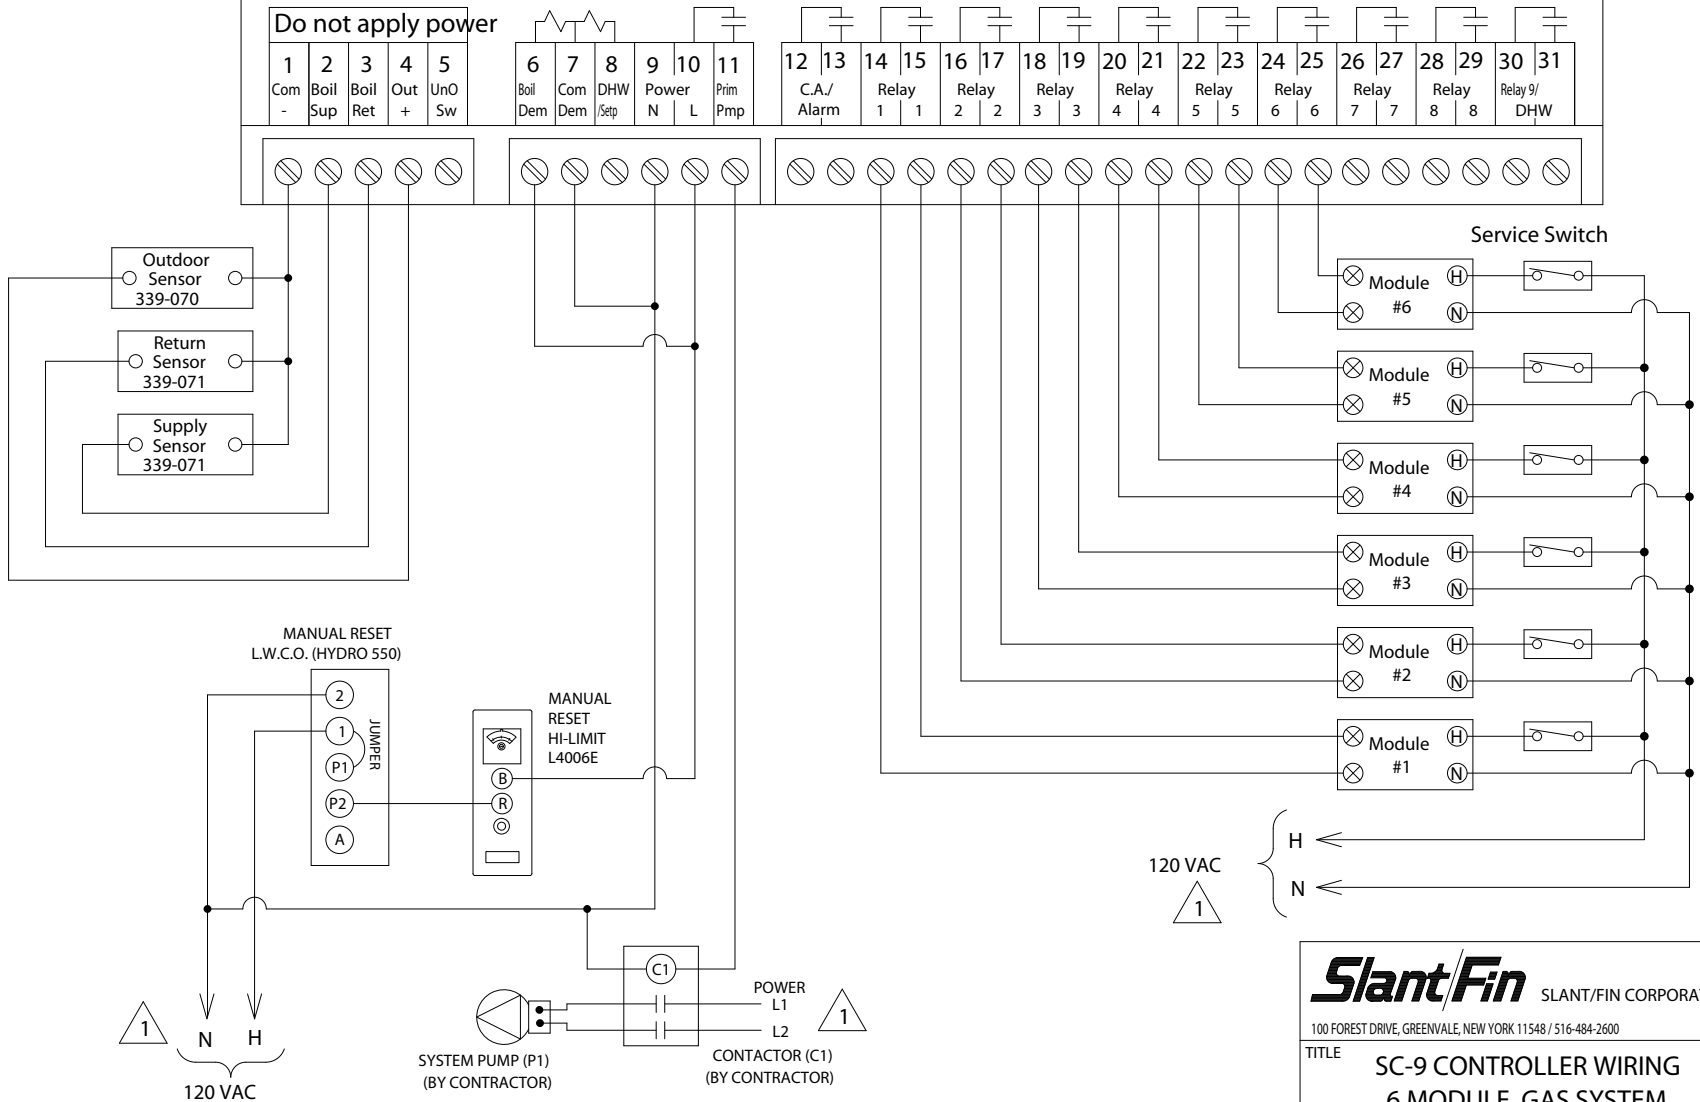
Do not apply power

| 1 | 2 | 3 | 4 | 5 | 6 | 7 | 8 | 9 | 10 | 11 | 12 | 13 | 14 | 15 | 16 | 17 | 18 | 19 | 20 | 21 | 22 | 23 | 24 | 25 | 26 | 27 | 28 | 29 | 30 | 31 |
|---|---|---|---|---|---|---|---|---|---|---|---|---|---|---|---|---|---|---|---|---|---|---|---|---|---|---|---|---|---|---|
| Com - | Boil Sup | Boil Ret | Out + | UnO Sw | Boil Dem | Com Dem | DHW /Setp | Power N | L | Prim Pmp | C.A./ Alarm | | Relay 1 | 1 | Relay 2 | 2 | Relay 3 | 3 | Relay 4 | 4 | Relay 5 | 5 | Relay 6 | 6 | Relay 7 | 7 | Relay 8 | 8 | Relay 9/ DHW | |

Outdoor Sensor 339-070

Return Sensor 339-071

Supply Sensor 339-071

Service Switch

Module #6 H N
Module #5 H N
Module #4 H N
Module #3 H N
Module #2 H N
Module #1 H N

MANUAL RESET L.W.C.O. (HYDRO 550)

2
1
P1
P2
A
JUMPER

MANUAL RESET HI-LIMIT L4006E

B
R

H
N
120 VAC
1

C1

POWER
L1
L2
1

1
N H
120 VAC

SYSTEM PUMP (P1) (BY CONTRACTOR)

CONTACTOR (C1) (BY CONTRACTOR)

Slant/Fin SLANT/FIN CORPORA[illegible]
100 FOREST DRIVE, GREENVALE, NEW YORK 11548 / 516-484-2600
TITLE
SC-9 CONTROLLER WIRING
6 MODULE GAS SYSTEM